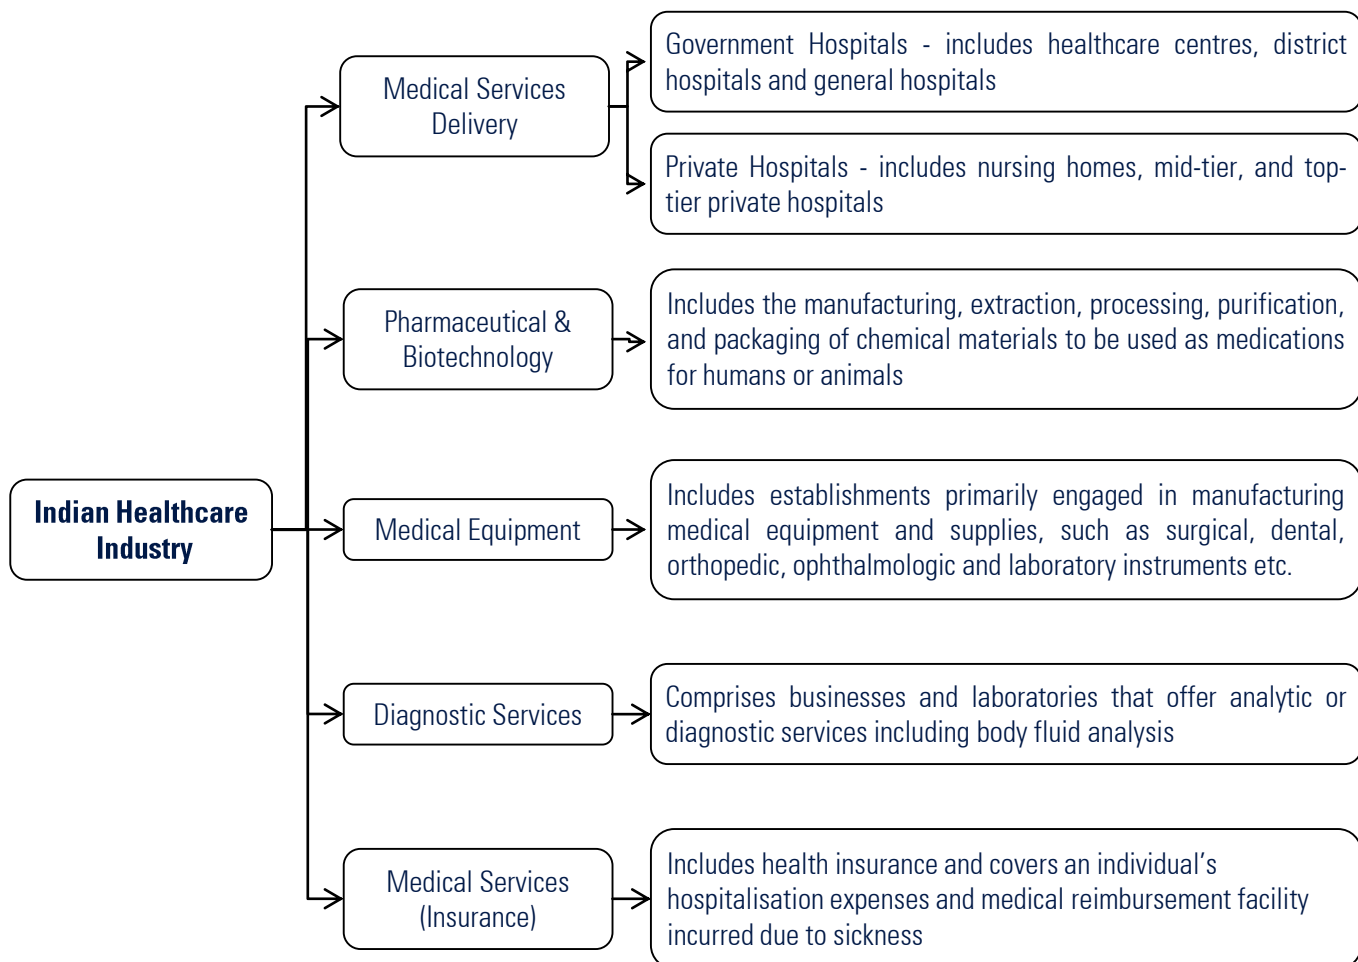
Indian Healthcare Industry

Medical Services Delivery

Government Hospitals - includes healthcare centres, district hospitals and general hospitals

Private Hospitals - includes nursing homes, mid-tier, and top-tier private hospitals

Pharmaceutical & Biotechnology

Includes the manufacturing, extraction, processing, purification, and packaging of chemical materials to be used as medications for humans or animals

Medical Equipment

Includes establishments primarily engaged in manufacturing medical equipment and supplies, such as surgical, dental, orthopedic, ophthalmologic and laboratory instruments etc.

Diagnostic Services

Comprises businesses and laboratories that offer analytic or diagnostic services including body fluid analysis

Medical Services (Insurance)

Includes health insurance and covers an individual's hospitalisation expenses and medical reimbursement facility incurred due to sickness